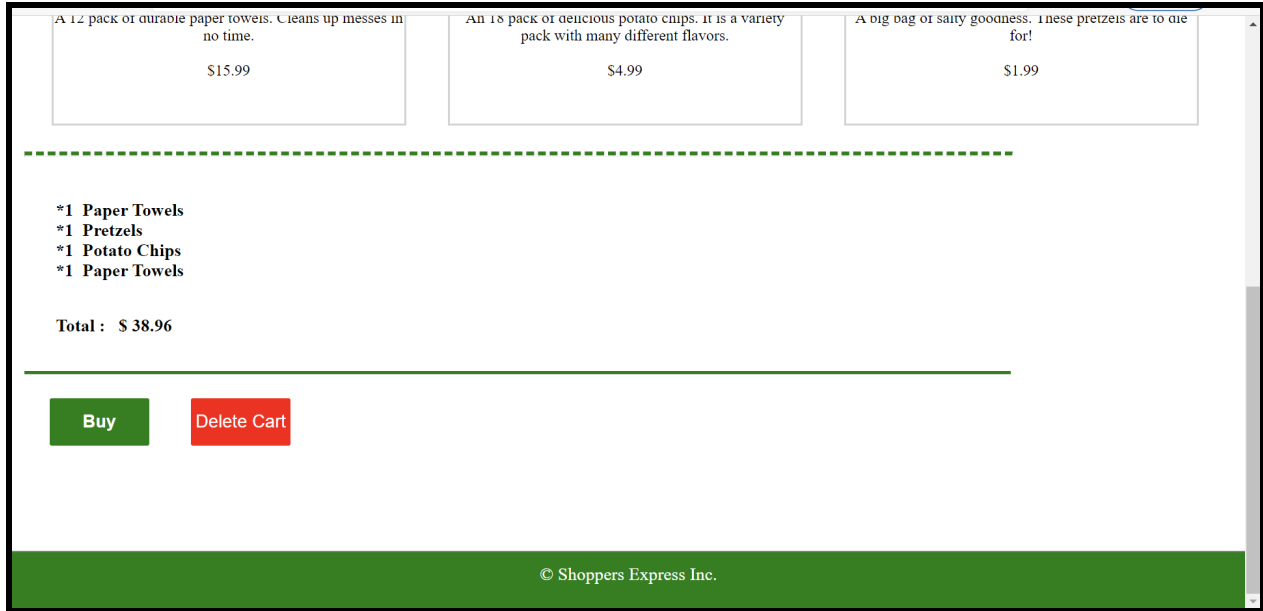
A 12 pack of durable paper towels. Cleans up messes in no time.

$15.99

An 18 pack of delicious potato chips. It is a variety pack with many different flavors.

$4.99

A big bag of salty goodness. These pretzels are to die for!

$1.99

*1 Paper Towels
*1 Pretzels
*1 Potato Chips
*1 Paper Towels

Total : $ 38.96

Buy

Delete Cart

© Shoppers Express Inc.